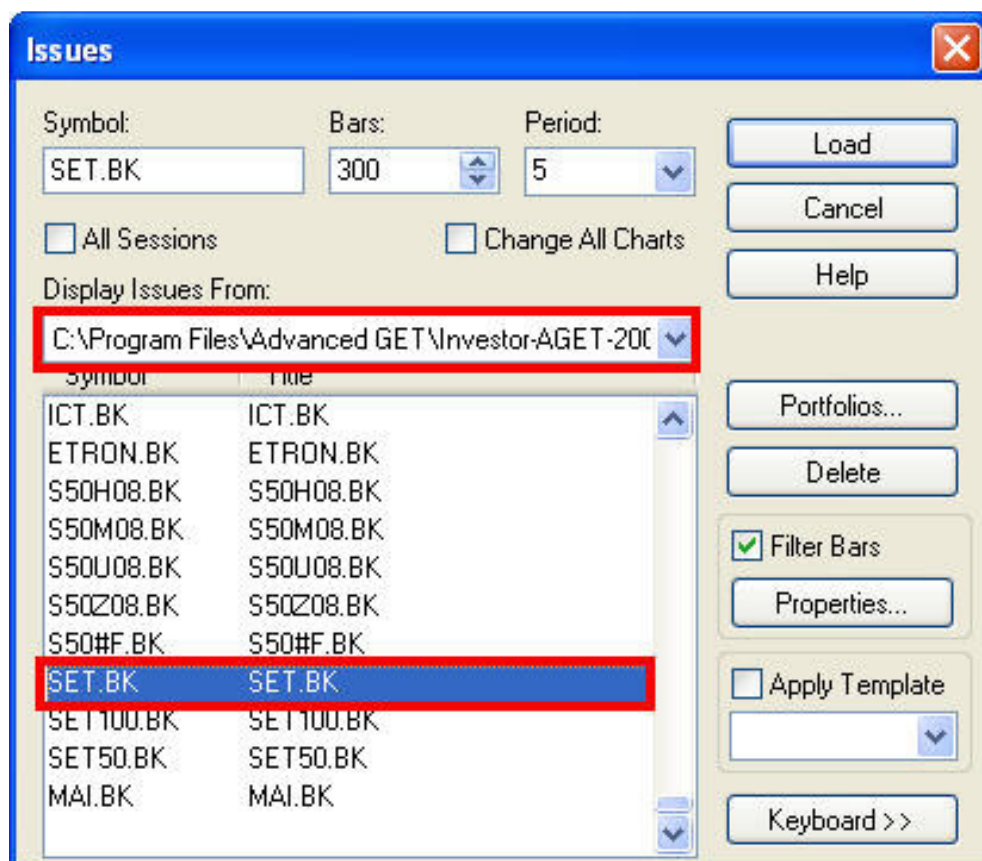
Issues

Symbol:
SET.BK
Bars:
300
Period:
5

All Sessions
Change All Charts

Display Issues From:
C:\Program Files\Advanced GET\Investor-AGET-200

| Symbol | Title |
|---|---|
| ICT.BK | ICT.BK |
| ETRON.BK | ETRON.BK |
| S50H08.BK | S50H08.BK |
| S50M08.BK | S50M08.BK |
| S50U08.BK | S50U08.BK |
| S50Z08.BK | S50Z08.BK |
| S50#F.BK | S50#F.BK |
| SET.BK | SET.BK |
| SET100.BK | SET100.BK |
| SET50.BK | SET50.BK |
| MAI.BK | MAI.BK |

Load
Cancel
Help
Portfolios...
Delete
Filter Bars
Properties...
Apply Template
Keyboard >>